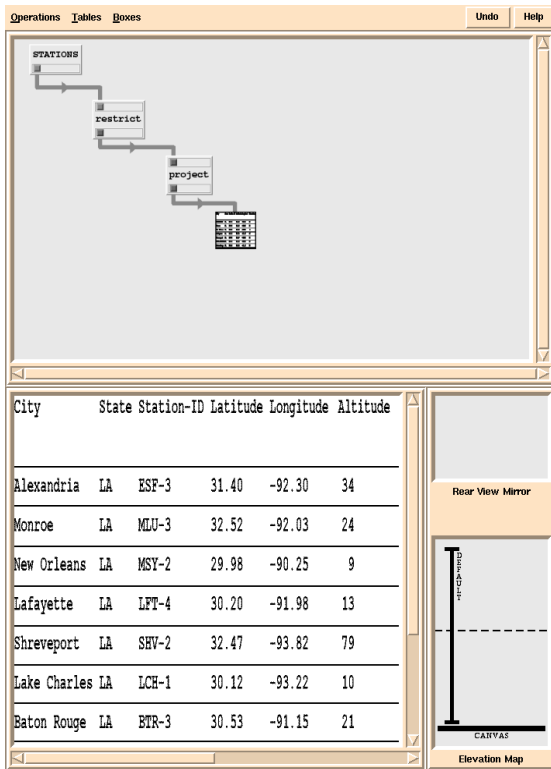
Operations Tables Boxes

Undo Help

STATIONS

restrict

project

| City | State | Station-ID | Latitude | Longitude | Altitude |
|---|---|---|---|---|---|
| Alexandria | LA | ESF-3 | 31.40 | -92.30 | 34 |
| Monroe | LA | MLU-3 | 32.52 | -92.03 | 24 |
| New Orleans | LA | MSY-2 | 29.98 | -90.25 | 9 |
| Lafayette | LA | LFT-4 | 30.20 | -91.98 | 13 |
| Shreveport | LA | SHV-2 | 32.47 | -93.82 | 79 |
| Lake Charles | LA | LCH-1 | 30.12 | -93.22 | 10 |
| Baton Rouge | LA | BTR-3 | 30.53 | -91.15 | 21 |

Rear View Mirror

DEFAULT

CANVAS

Elevation Map